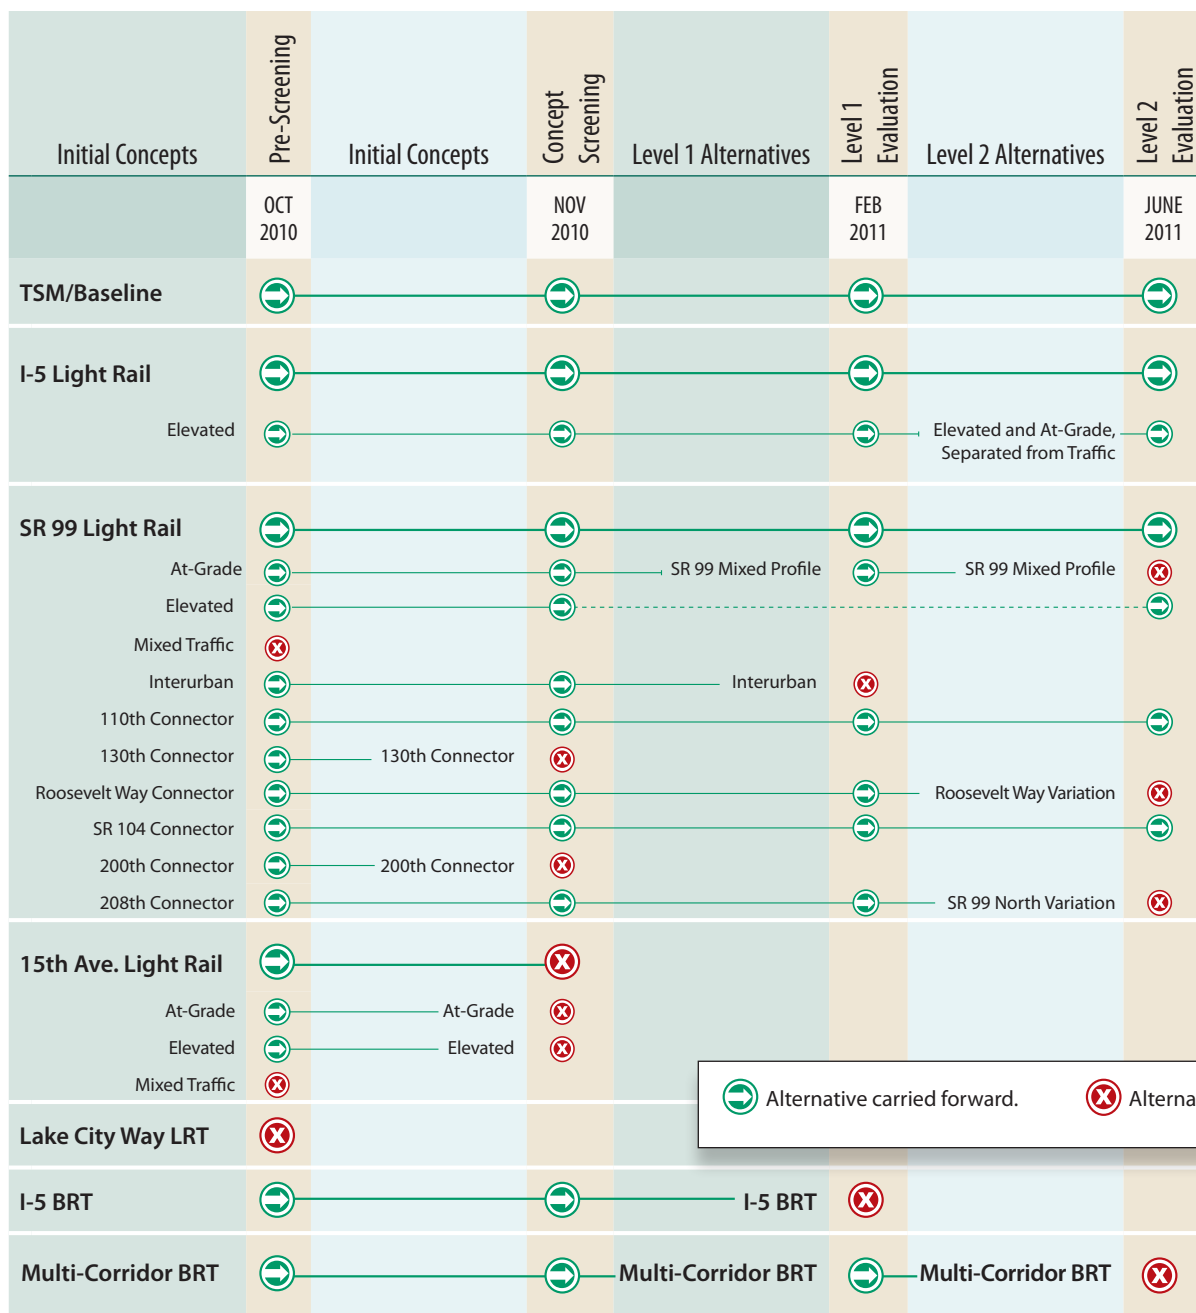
| Initial Concepts | Pre-Screening | Initial Concepts | Concept Screening | Level 1 Alternatives | Level 1 Evaluation | Level 2 Alternatives | Level 2 Evaluation |
|---|---|---|---|---|---|---|---|
| | OCT 2010 | | NOV 2010 | | FEB 2011 | | JUNE 2011 |

TSM/Baseline

I-5 Light Rail

Elevated

Elevated and At-Grade, Separated from Traffic

SR 99 Light Rail

At-Grade

SR 99 Mixed Profile

SR 99 Mixed Profile

Elevated

Mixed Traffic

Interurban

Interurban

110th Connector

130th Connector

130th Connector

Roosevelt Way Connector

Roosevelt Way Variation

SR 104 Connector

200th Connector

200th Connector

208th Connector

SR 99 North Variation

15th Ave. Light Rail

At-Grade

At-Grade

Elevated

Elevated

Mixed Traffic

Lake City Way LRT

I-5 BRT

I-5 BRT

Multi-Corridor BRT

Multi-Corridor BRT

Multi-Corridor BRT

Alternative carried forward.

Alterna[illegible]